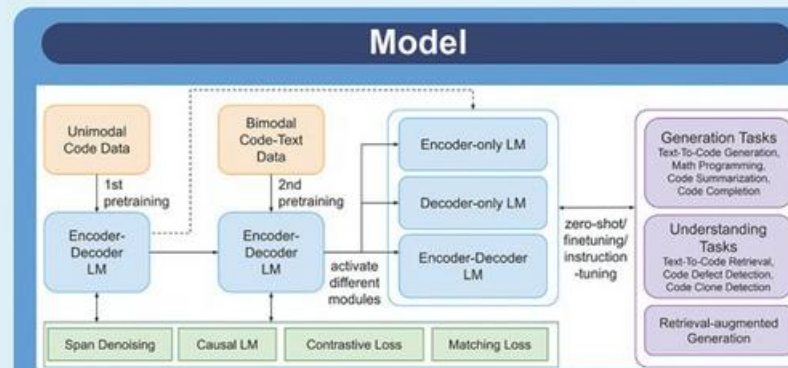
Model

Unimodal Code Data

1st pretraining

Encoder-Decoder LM

Bimodal Code-Text Data

2nd pretraining

Encoder-Decoder LM

activate different modules

Encoder-only LM

Decoder-only LM

Encoder-Decoder LM

zero-shot/ finetuning/ instruction -tuning

Generation Tasks
Text-To-Code Generation, Math Programming, Code Summarization, Code Completion

Understanding Tasks
Text-To-Code Retrieval, Code Defect Detection, Code Clone Detection

Retrieval-augmented Generation

Span Denoising | Causal LM | Contrastive Loss | Matching Loss